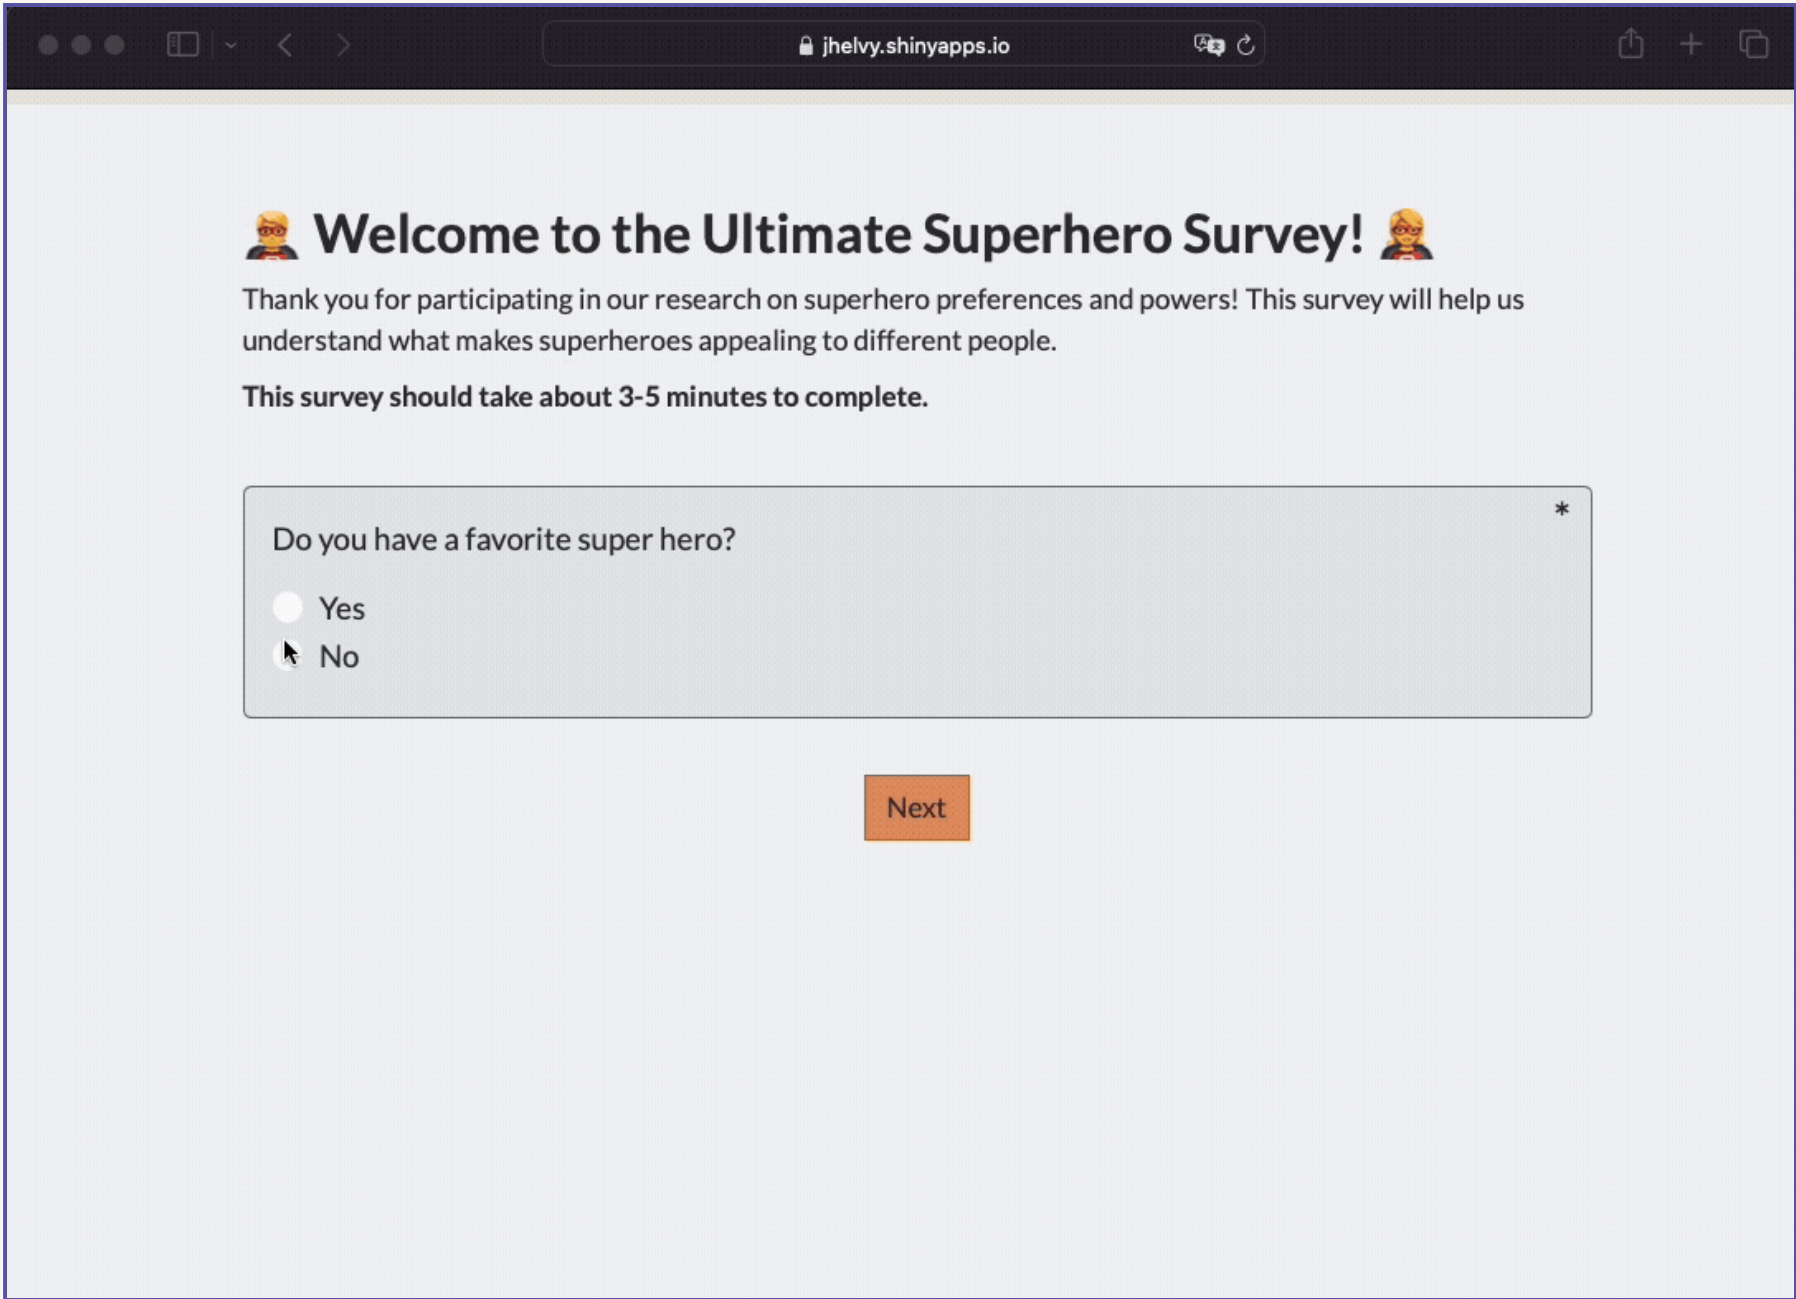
jhelvy.shinyapps.io

🦸 Welcome to the Ultimate Superhero Survey! 🦸

Thank you for participating in our research on superhero preferences and powers! This survey will help us understand what makes superheroes appealing to different people.

**This survey should take about 3-5 minutes to complete.**

Do you have a favorite super hero? *

Yes

No

Next